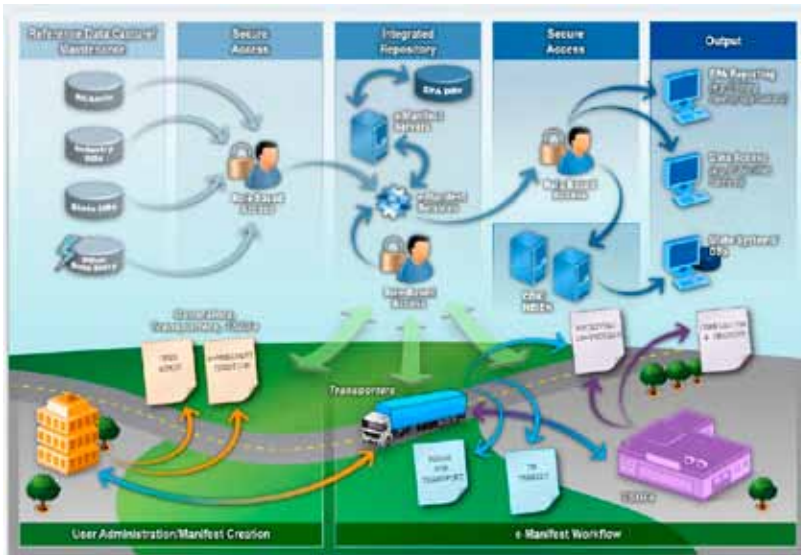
Reference Data Capture/ Maintenance

Secure Access

Integrated Repository

Secure Access

Output

RCRAInfo

Industry DBs

State DBs

Other Data Entry

Role Based Access

EPA DBs

e-Manifest Servers

e-Manifest Services

Role Based Access

Role Based Access

EPA Reporting

Data Access

State Systems/ DBs

CDX/ NBEN

Generators Transporters, TSDFs

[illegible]

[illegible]

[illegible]

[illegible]

Transporters

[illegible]

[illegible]

TSDFs

User Administration/Manifest Creation

e-Manifest Workflow